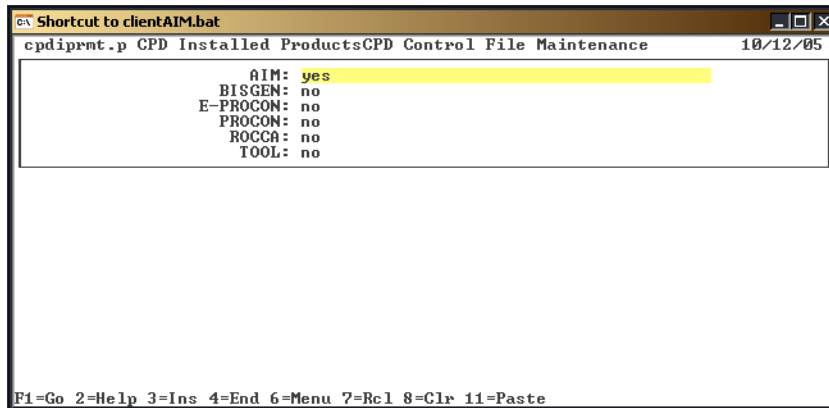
Shortcut to clientAIM.bat

cpdiprmt.p CPD Installed ProductsCPD Control File Maintenance 10/12/05

AIM: yes
BISGEN: no
E-PROCON: no
PROCON: no
ROCCA: no
TOOL: no

F1=Go 2=Help 3=Ins 4=End 6=Menu 7=Rcl 8=Clr 11=Paste